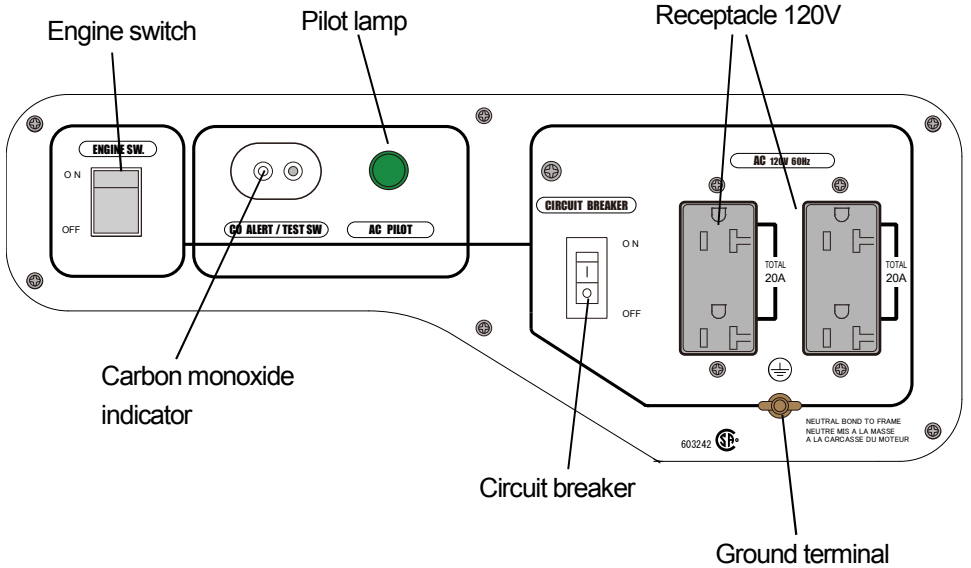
Engine switch

Pilot lamp

Receptacle 120V

ENGINE SW.

ON

OFF

CO ALERT / TEST SW

AC PILOT

CIRCUIT BREAKER

ON

OFF

AC 120V 60Hz

TOTAL 20A

TOTAL 20A

NEUTRAL BOND TO FRAME
NEUTRE MIS A LA MASSE
A LA CARCASSE DU MOTEUR

603242

Carbon monoxide indicator

Circuit breaker

Ground terminal